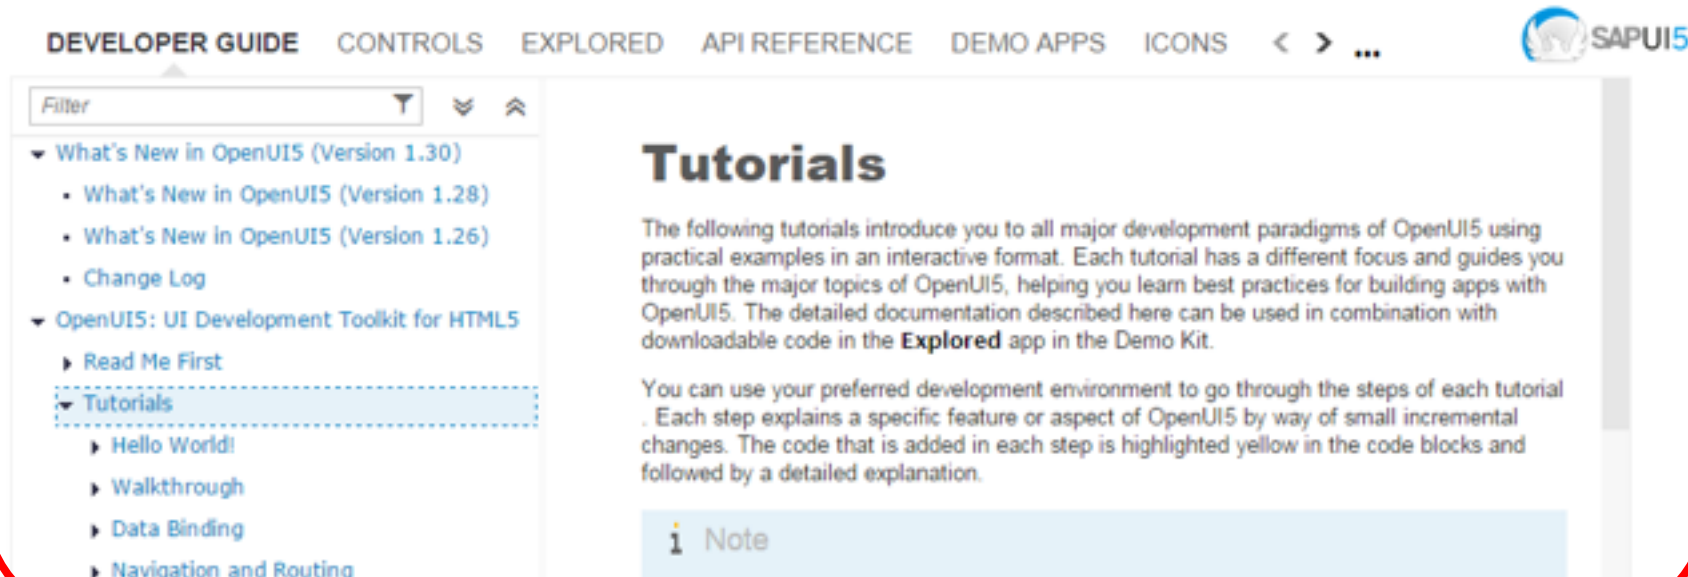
DEVELOPER GUIDE CONTROLS EXPLORED API REFERENCE DEMO APPS ICONS < > ... SAPUI5

Filter

What's New in OpenUI5 (Version 1.30)
What's New in OpenUI5 (Version 1.28)
What's New in OpenUI5 (Version 1.26)
Change Log
OpenUI5: UI Development Toolkit for HTML5
Read Me First
Tutorials
Hello World!
Walkthrough
Data Binding
Navigation and Routing

Tutorials

The following tutorials introduce you to all major development paradigms of OpenUI5 using practical examples in an interactive format. Each tutorial has a different focus and guides you through the major topics of OpenUI5, helping you learn best practices for building apps with OpenUI5. The detailed documentation described here can be used in combination with downloadable code in the **Explored** app in the Demo Kit.

You can use your preferred development environment to go through the steps of each tutorial . Each step explains a specific feature or aspect of OpenUI5 by way of small incremental changes. The code that is added in each step is highlighted yellow in the code blocks and followed by a detailed explanation.

Note